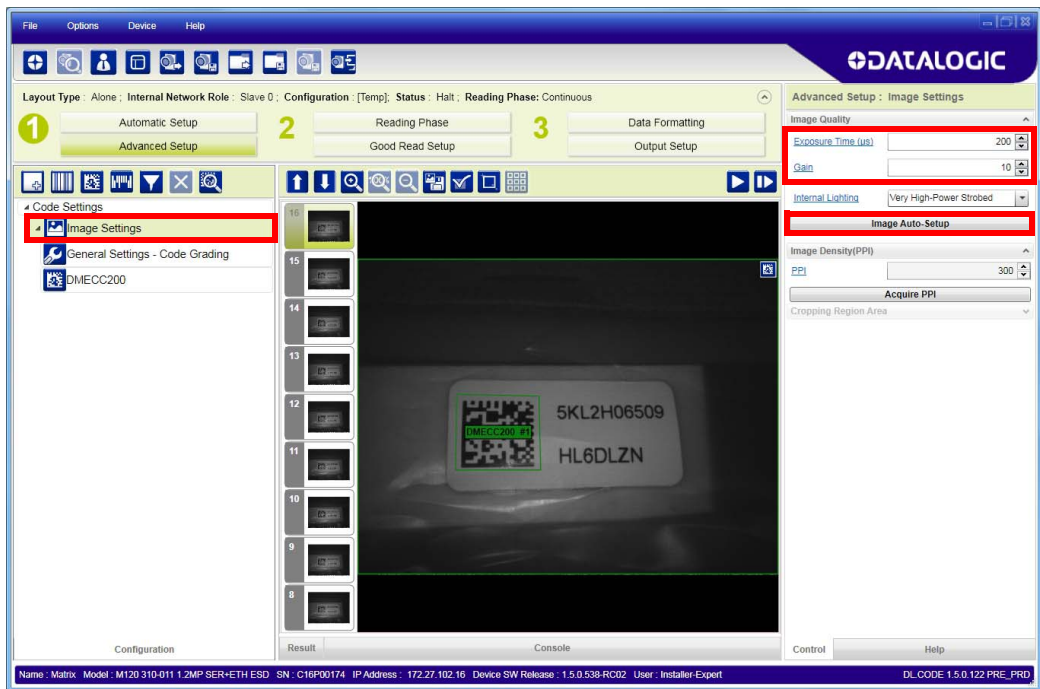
File Options Device Help

DATALOGIC

Layout Type : Alone ; Internal Network Role : Slave 0 ; Configuration : [Temp]; Status : Halt ; Reading Phase: Continuous

1 Automatic Setup
Advanced Setup
2 Reading Phase
Good Read Setup
3 Data Formatting
Output Setup

Advanced Setup : Image Settings

Image Quality
Exposure Time (us) 200
Gain 10
Internal Lighting Very High-Power Strobed
Image Auto-Setup

Image Density(PPI)
PPI 300
Acquire PPI
Cropping Region Area

Code Settings
Image Settings
General Settings - Code Grading
DMECC200

16
15
14
13
12
11
10
9
8

DMECC200 #1
5KL2H06509
HL6DLZN

Configuration
Result
Console
Control
Help

Name : Matrix Model : M120 310-011 1.2MP SER+ETH ESD SN : C16P00174 IP Address : 172.27.102.16 Device SW Release : 1.5.0.538-RC02 User : Installer-Expert DL.CODE 1.5.0.122 PRE_PRD